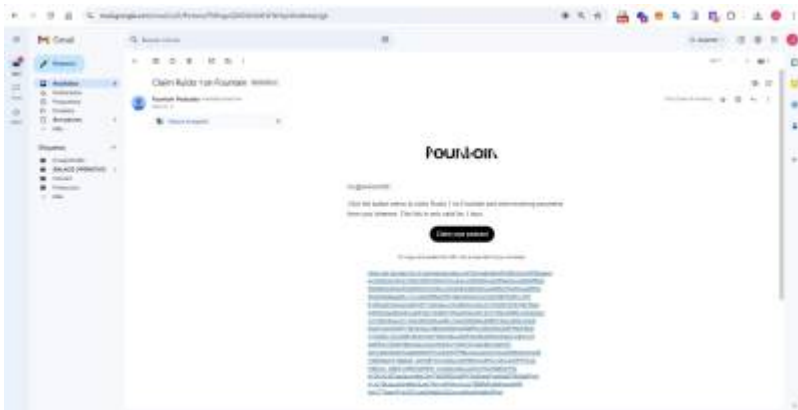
Gmail

Claim Rubio 1 on Fountain

Fountain Podcasts

Fountain

Click the button below to claim Rubio 1 on Fountain and start receiving payments from your listeners. This link is only valid for 1 days.

Claim your podcast

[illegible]